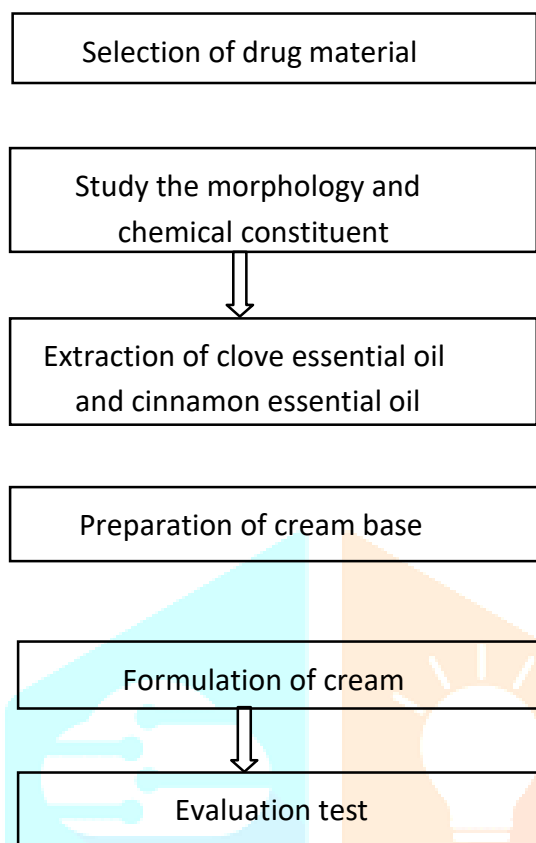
Selection of drug material

Study the morphology and chemical constituent

Extraction of clove essential oil and cinnamon essential oil

Preparation of cream base

Formulation of cream

Evaluation test